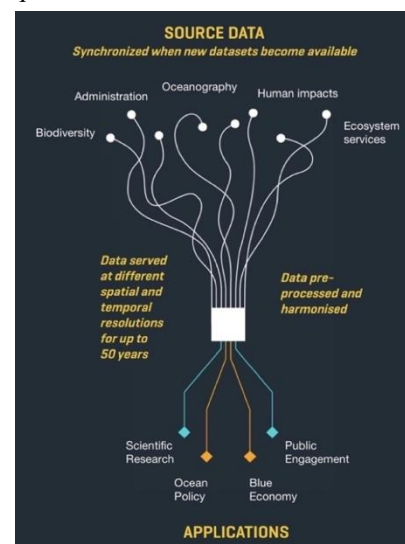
SOURCE DATA
Synchronized when new datasets become available

Administration
Oceanography
Human impacts
Biodiversity
Ecosystem services

Data served at different spatial and temporal resolutions for up to 50 years

Data pre-processed and harmonised

Scientific Research
Public Engagement
Ocean Policy
Blue Economy

APPLICATIONS